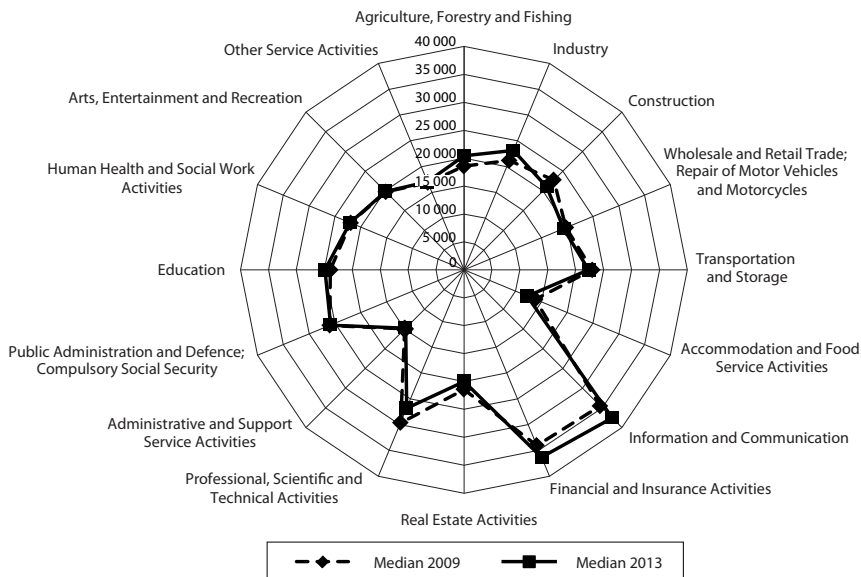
Agriculture, Forestry and Fishing
Industry
Construction
Wholesale and Retail Trade; Repair of Motor Vehicles and Motorcycles
Transportation and Storage
Accommodation and Food Service Activities
Information and Communication
Financial and Insurance Activities
Real Estate Activities
Professional, Scientific and Technical Activities
Administrative and Support Service Activities
Public Administration and Defence; Compulsory Social Security
Education
Human Health and Social Work Activities
Arts, Entertainment and Recreation
Other Service Activities

40 000
35 000
30 000
25 000
20 000
15 000
10 000
5 000
0

Median 2009
Median 2013